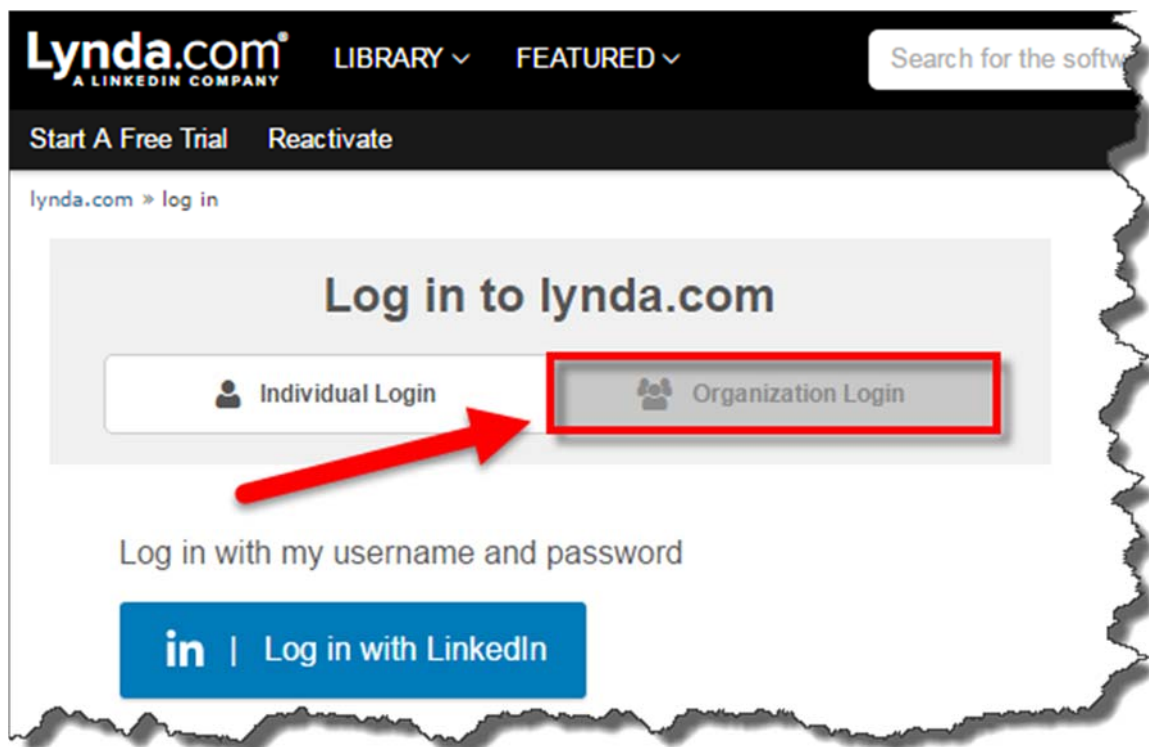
Lynda.com®
A LINKEDIN COMPANY

LIBRARY

FEATURED

Search for the softw

Start A Free Trial

Reactivate

lynda.com » log in

Log in to lynda.com

Individual Login

Organization Login

Log in with my username and password

in | Log in with LinkedIn